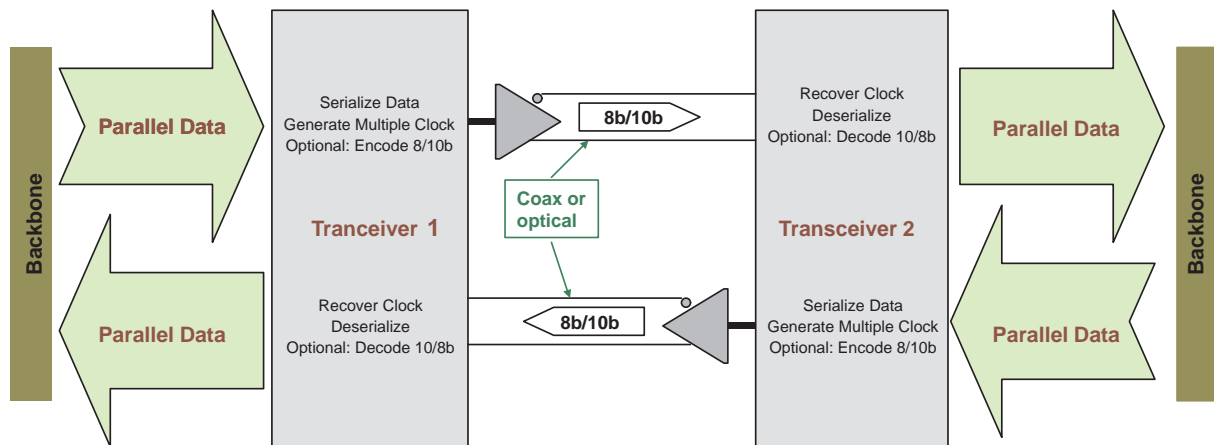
Backbone

Parallel Data

Parallel Data

Serialize Data
Generate Multiple Clock
Optional: Encode 8/10b

Tranceiver 1

Recover Clock
Deserialize
Optional: Decode 10/8b

8b/10b

Coax or optical

8b/10b

Recover Clock
Deserialize
Optional: Decode 10/8b

Transceiver 2

Serialize Data
Generate Multiple Clock
Optional: Encode 8/10b

Parallel Data

Parallel Data

Backbone